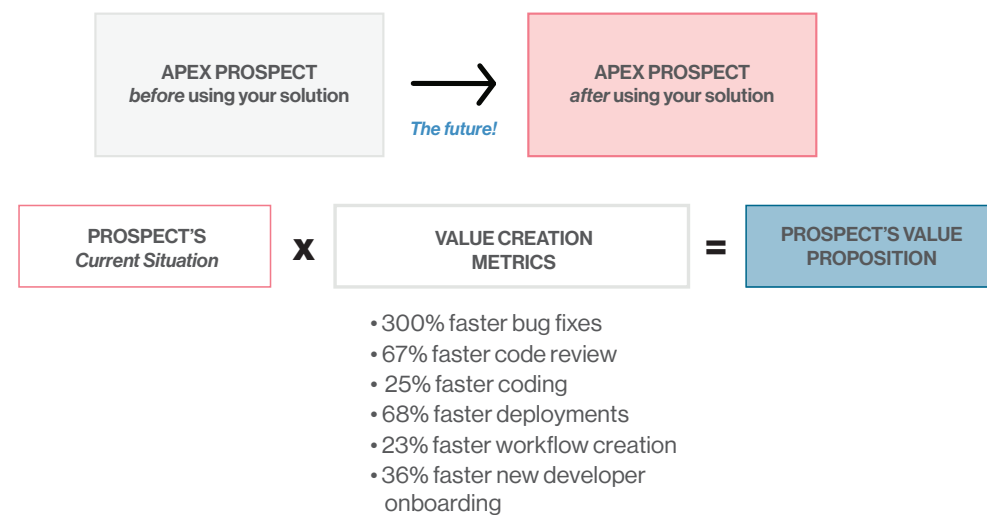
APEX PROSPECT
*before* using your solution

The future!

APEX PROSPECT
*after* using your solution

PROSPECT'S
*Current Situation*

x

VALUE CREATION METRICS

=

PROSPECT'S VALUE PROPOSITION

• 300% faster bug fixes
• 67% faster code review
• 25% faster coding
• 68% faster deployments
• 23% faster workflow creation
• 36% faster new developer onboarding